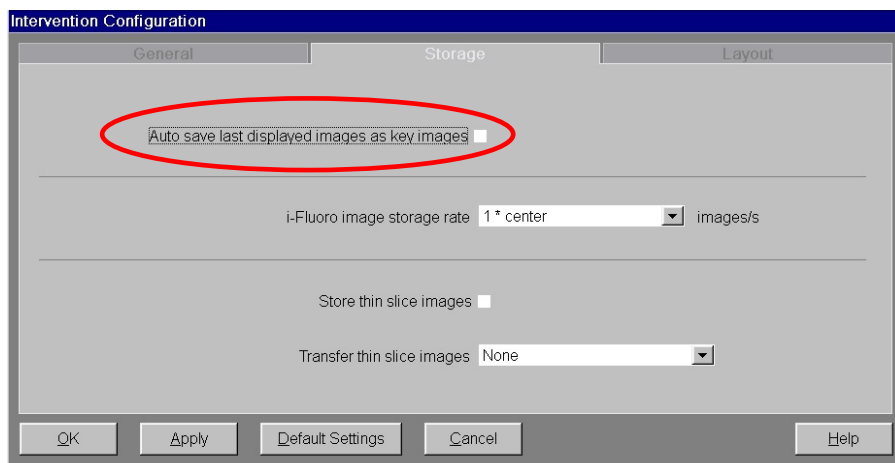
Intervention Configuration

General | Storage | Layout

Auto save last displayed images as key images

i-Fluoro image storage rate 1 * center images/s

Store thin slice images

Transfer thin slice images None

OK | Apply | Default Settings | Cancel | Help